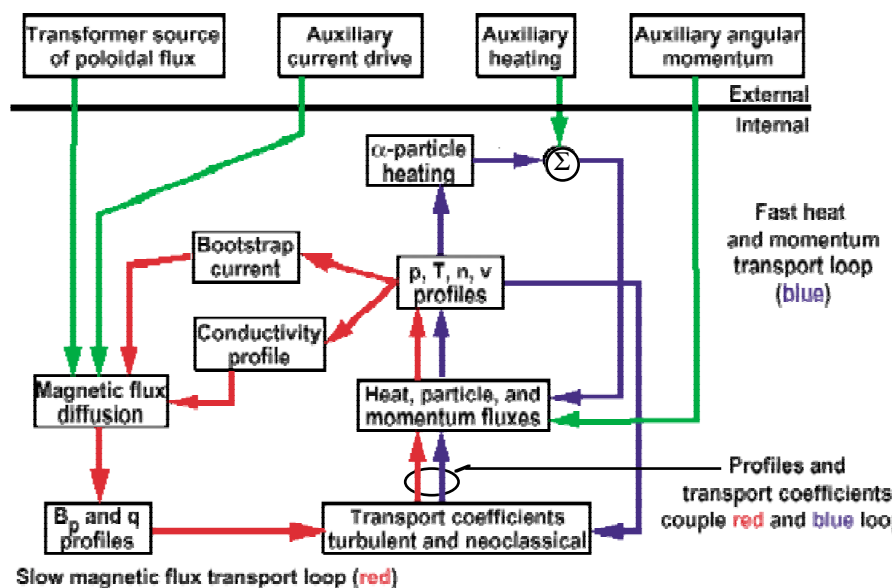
Transformer source of poloidal flux

Auxiliary current drive

Auxiliary heating

Auxiliary angular momentum

External

Internal

$\alpha$-particle heating

$\Sigma$

Fast heat and momentum transport loop (blue)

Bootstrap current

p, T, n, v profiles

Conductivity profile

Magnetic flux diffusion

Heat, particle, and momentum fluxes

Profiles and transport coefficients couple red and blue loo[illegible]

$B_p$ and q profiles

Transport coefficients turbulent and neoclassical

Slow magnetic flux transport loop (red)